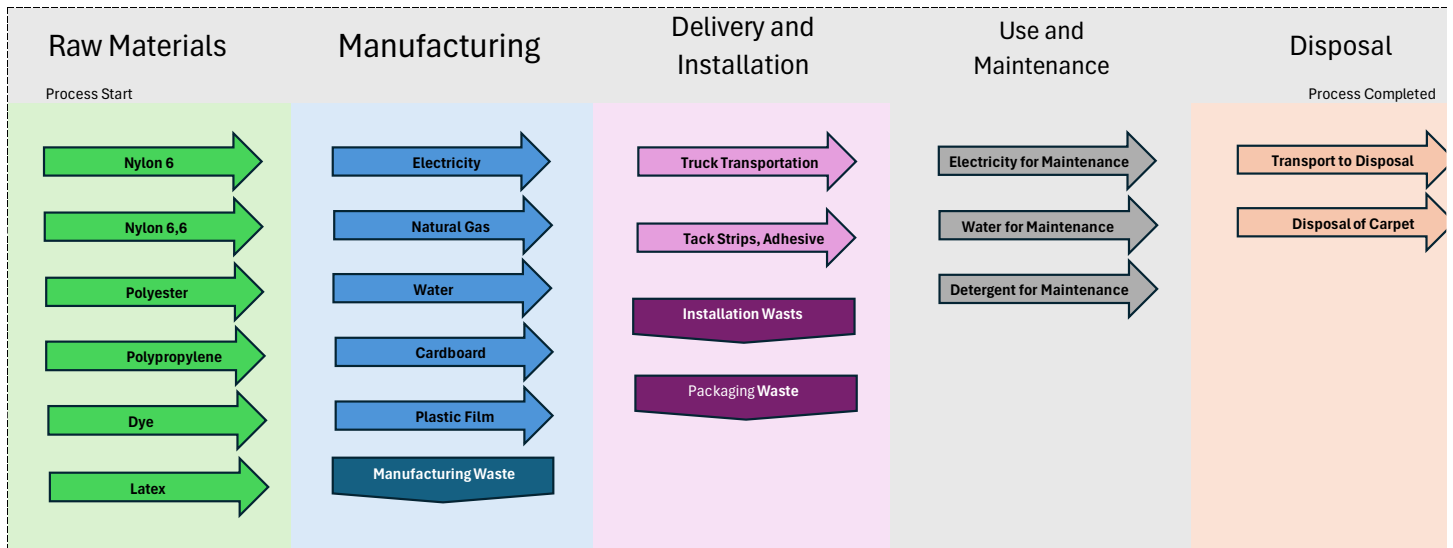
Raw Materials

Process Start

Nylon 6

Nylon 6,6

Polyester

Polypropylene

Dye

Latex

Manufacturing

Electricity

Natural Gas

Water

Cardboard

Plastic Film

Manufacturing Waste

Delivery and Installation

Truck Transportation

Tack Strips, Adhesive

Installation Wasts

Packaging Waste

Use and Maintenance

Electricity for Maintenance

Water for Maintenance

Detergent for Maintenance

Disposal

Process Completed

Transport to Disposal

Disposal of Carpet